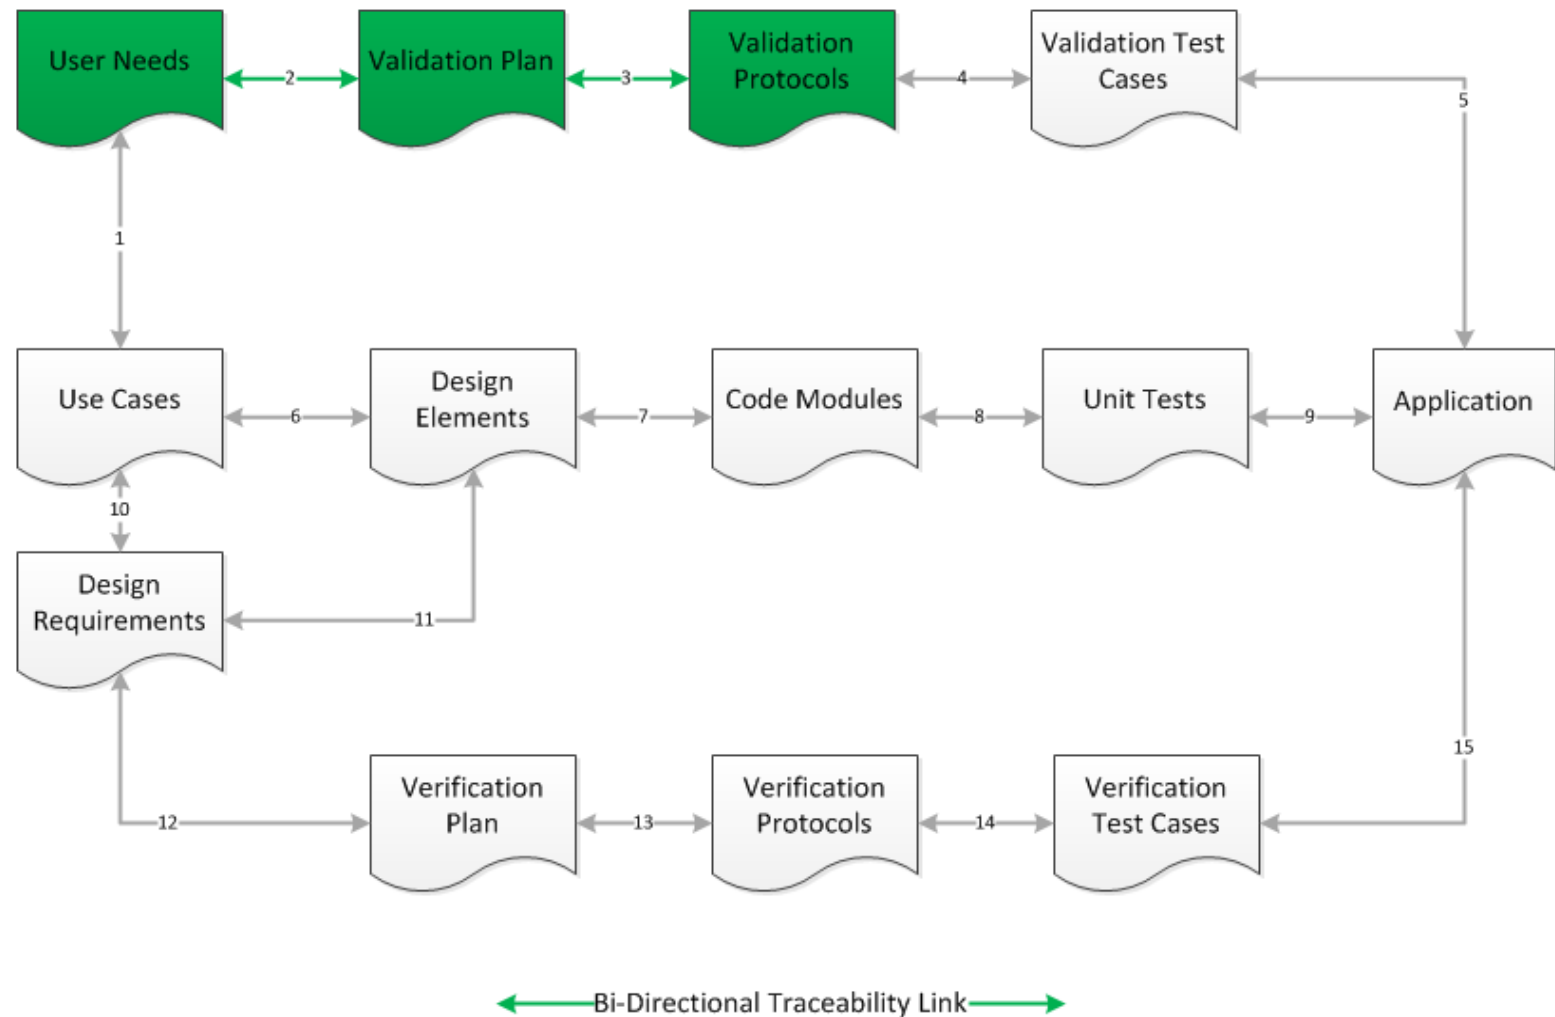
User Needs

2

Validation Plan

3

Validation Protocols

4

Validation Test Cases

5

1

Use Cases

6

Design Elements

7

Code Modules

8

Unit Tests

9

Application

10

Design Requirements

11

15

12

Verification Plan

13

Verification Protocols

14

Verification Test Cases

Bi-Directional Traceability Link